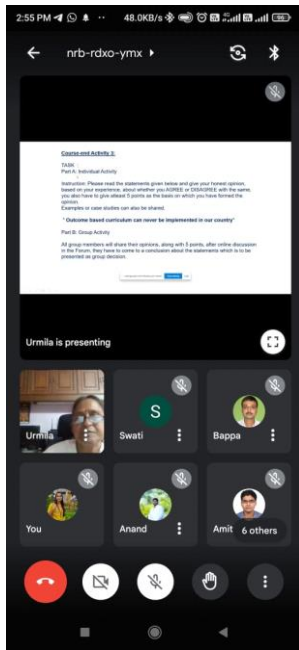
2:55 PM 48.0KB/s

nrb-rdxo-ymx ▸

Course-end Activity 3:

TASK :
Part A: Individual Activity

Instruction: Please read the statements given below and give your honest opinion, based on your experience, about whether you AGREE or DISAGREE with the same, you also have to give atleast 5 points as the basis on which you have formed the opinion.
Examples or case studies can also be shared.

" Outcome based curriculum can never be implemented in our country"

Part B: Group Activity

All group members will share their opinions, along with 5 points, after online discussion in the Forum, they have to come to a conclusion about the statements which is to be presented as group decision.

Urmila is presenting

Urmila

S
Swati

Bappa

You

Anand

Amit

6 others